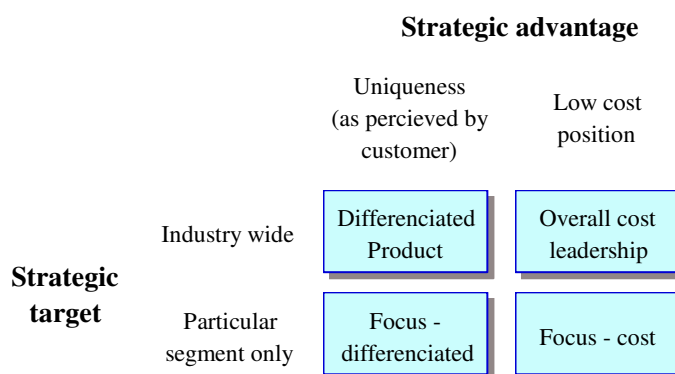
Strategic advantage

| | | Uniqueness (as percieved by customer) | Low cost position |
|---|---|---|---|
| Strategic target | Industry wide | Differenciated Product | Overall cost leadership |
| | Particular segment only | Focus - differenciated | Focus - cost |